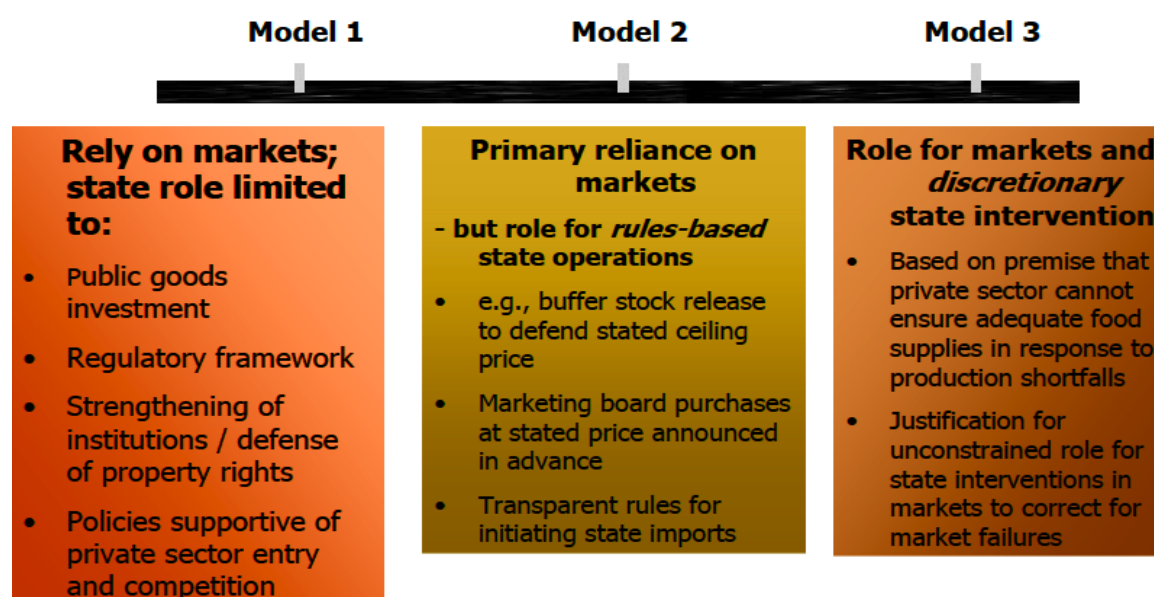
Model 1

Model 2

Model 3

Rely on markets; state role limited to:

- Public goods investment
- Regulatory framework
- Strengthening of institutions / defense of property rights
- Policies supportive of private sector entry and competition

Primary reliance on markets

- but role for *rules-based* state operations

- e.g., buffer stock release to defend stated ceiling price
- Marketing board purchases at stated price announced in advance
- Transparent rules for initiating state imports

Role for markets and *discretionary* state intervention

- Based on premise that private sector cannot ensure adequate food supplies in response to production shortfalls
- Justification for unconstrained role for state interventions in markets to correct for market failures